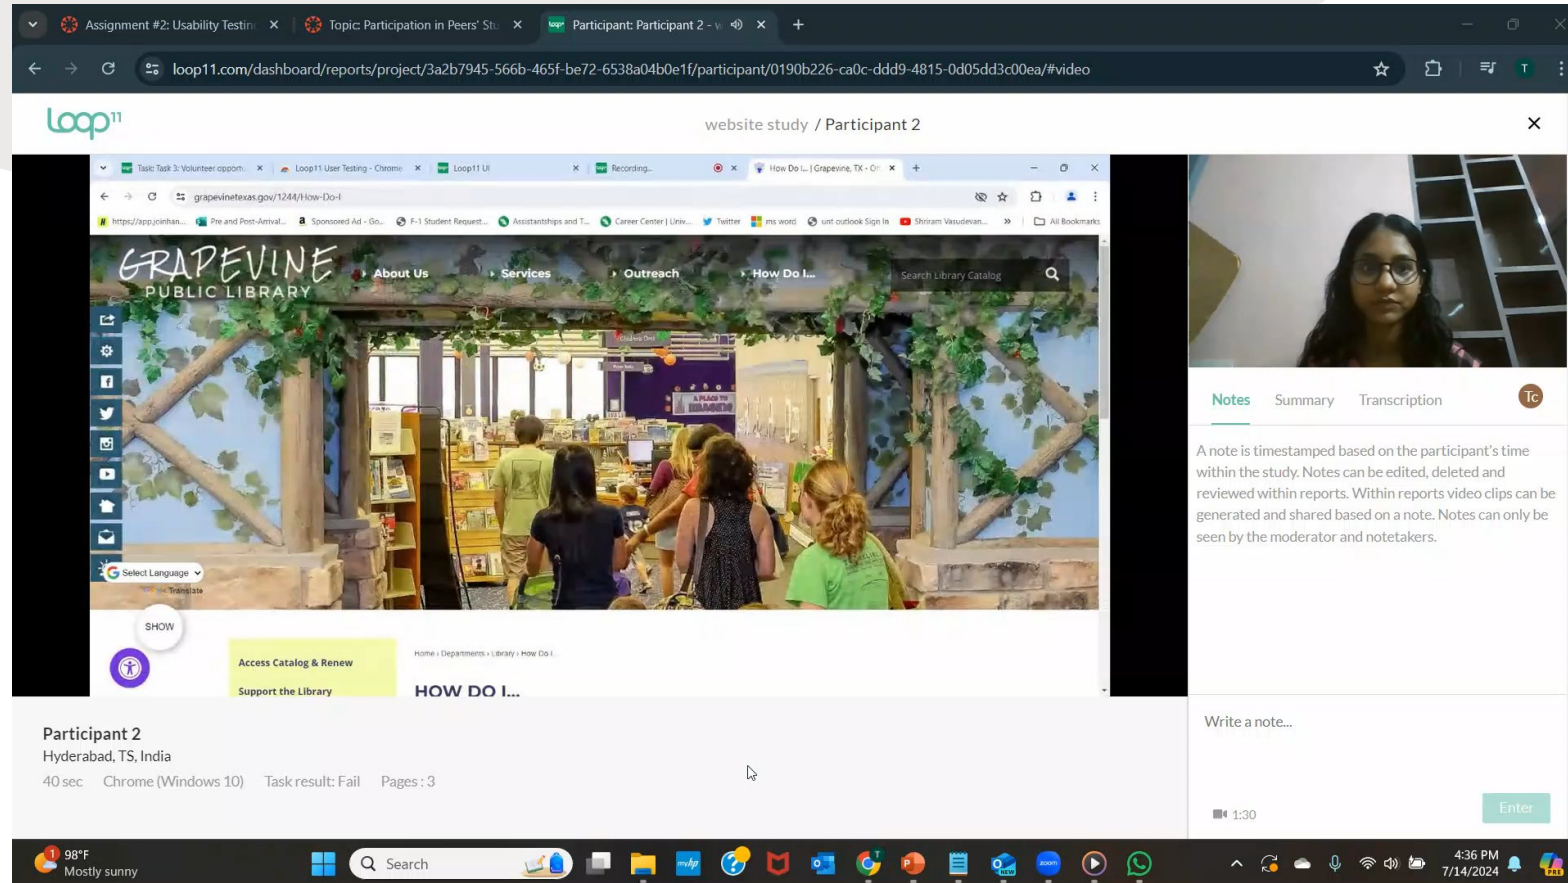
Assignment #2: Usability Testin ×
Topic: Participation in Peers' Stu ×
Participant: Participant 2 - ×
+

loop11.com/dashboard/reports/project/3a2b7945-566b-465f-be72-6538a04b0e1f/participant/0190b226-ca0c-ddd9-4815-0d05dd3c00ea/#video

T

loop11

website study / Participant 2

×

Task: Task 3: Volunteer oppom ×
Loop11 User Testing - Chrome ×
Loop11 UI ×
Recording... ×
How Do I... | Grapevine, TX - Or ×
+

grapevinetexas.gov/1244/How-Do-I

https://app.joinhan... Pre and Post-Arrival... Sponsored Ad - Go... F-1 Student Request... Assistantships and T... Career Center | Univ... Twitter ms word unt outlook Sign In Shriram Vasudevan... » All Bookmarks

GRAPEVINE
PUBLIC LIBRARY

About Us
Services
Outreach
How Do I...

Search Library Catalog

Select Language
Translate

SHOW

Access Catalog & Renew
Support the Library

Home › Departments › Library › How Do I

HOW DO I...

Notes Summary Transcription

Tc

A note is timestamped based on the participant's time within the study. Notes can be edited, deleted and reviewed within reports. Within reports video clips can be generated and shared based on a note. Notes can only be seen by the moderator and notetakers.

Participant 2
Hyderabad, TS, India
40 sec Chrome (Windows 10) Task result: Fail Pages : 3

Write a note...

1:30

Enter

98°F
Mostly sunny

Search

4:36 PM
7/14/2024